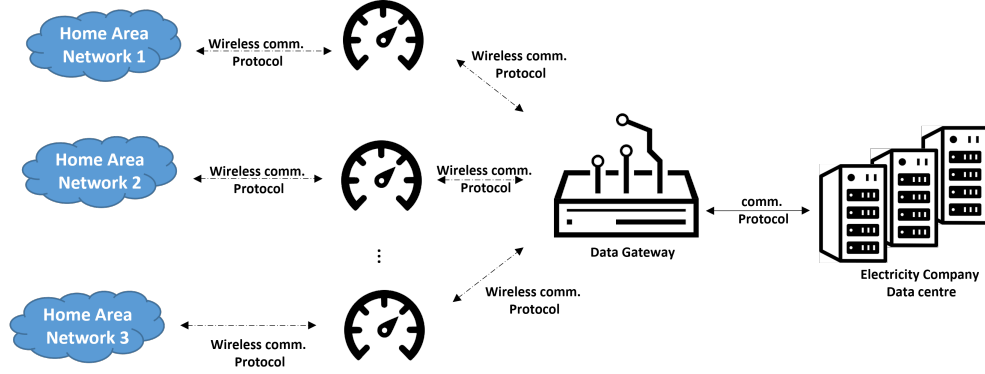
Home Area Network 1

Wireless comm. Protocol

Wireless comm. Protocol

Home Area Network 2

Wireless comm. Protocol

Wireless comm. Protocol

comm. Protocol

Data Gateway

Electricity Company Data centre

⋮

Home Area Network 3

Wireless comm. Protocol

Wireless comm. Protocol